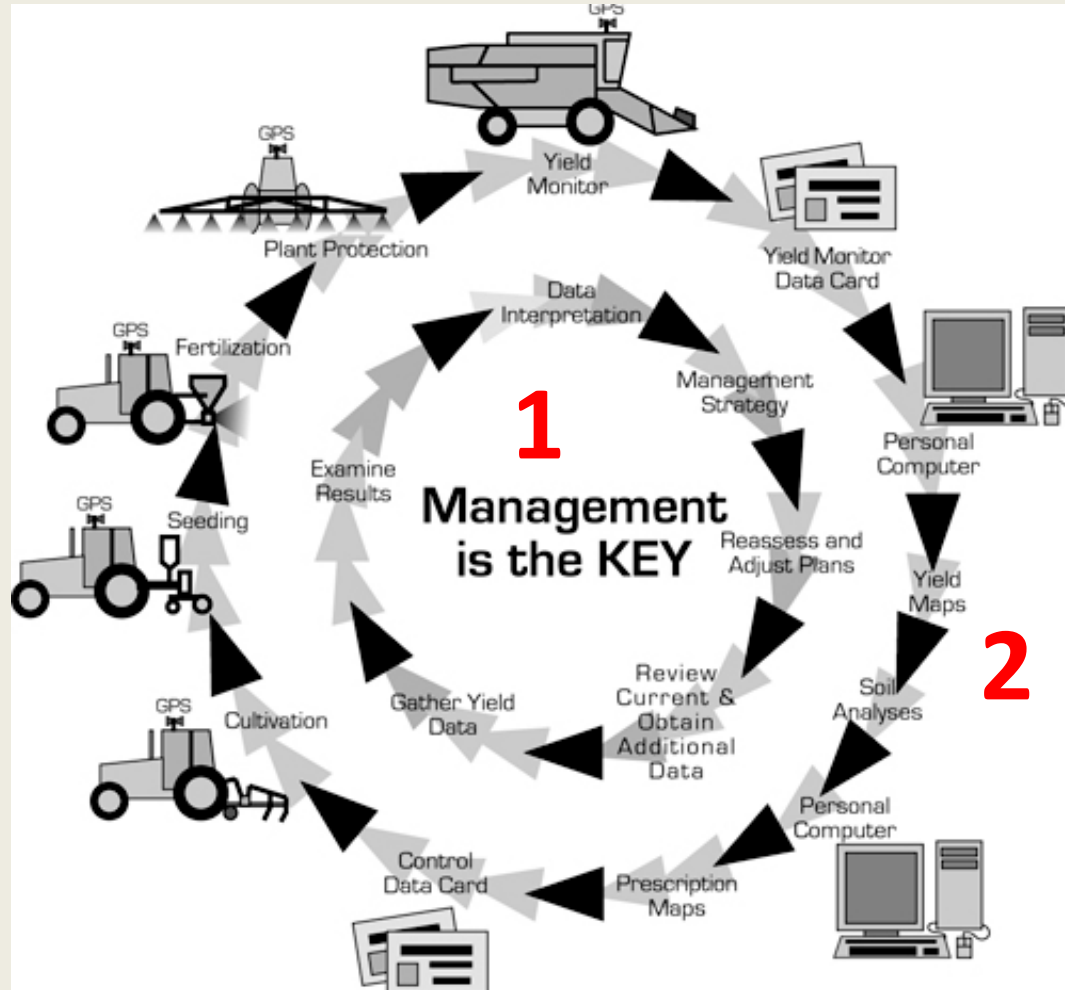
GPS

Yield Monitor

Yield Monitor Data Card

Personal Computer

Yield Maps

Soil Analyses

Personal Computer

Prescription Maps

Control Data Card

GPS

Cultivation

GPS

Seeding

GPS

Fertilization

GPS

Plant Protection

Data Interpretation

Management Strategy

Reassess and Adjust Plans

Review Current & Obtain Additional Data

Gather Yield Data

Examine Results

1

Management is the KEY

2